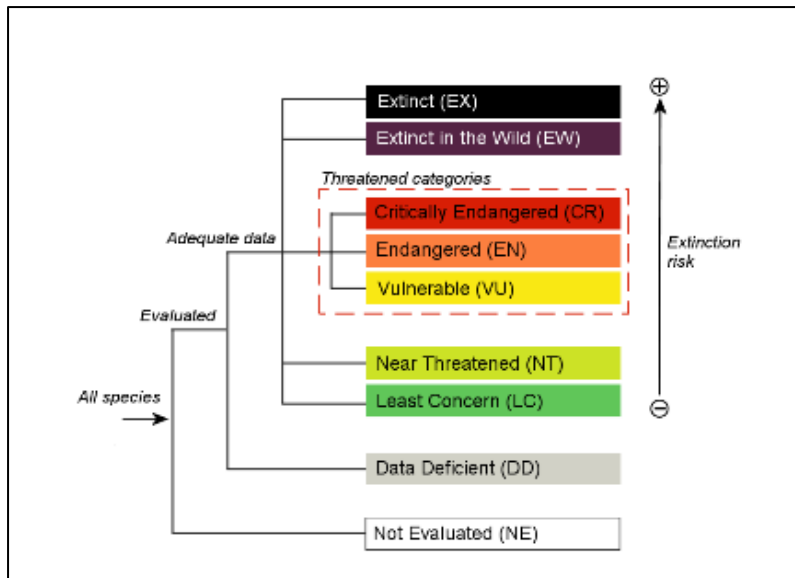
Extinct (EX)
Extinct in the Wild (EW)
Threatened categories
Critically Endangered (CR)
Endangered (EN)
Vulnerable (VU)
Near Threatened (NT)
Least Concern (LC)
Data Deficient (DD)
Not Evaluated (NE)
Adequate data
Evaluated
All species
⊕
Extinction risk
⊖